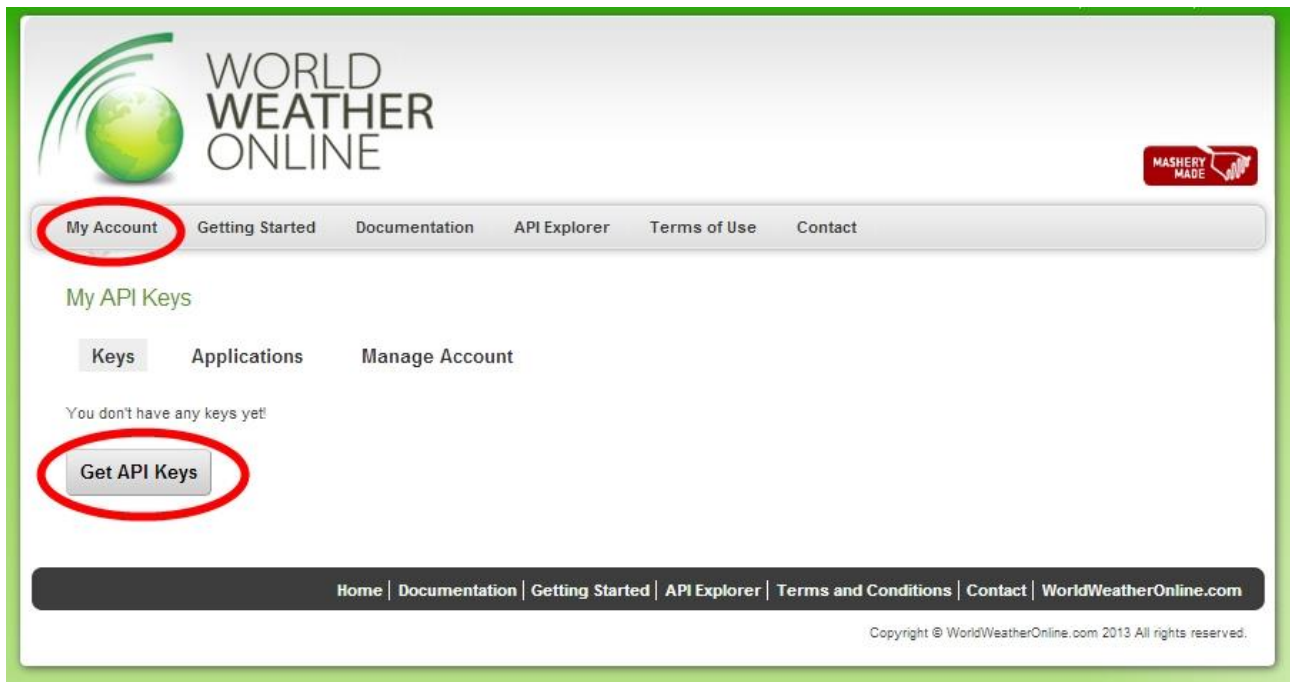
WORLD
WEATHER
ONLINE

MASHERY MADE

My Account Getting Started Documentation API Explorer Terms of Use Contact

My API Keys

Keys Applications Manage Account

You don't have any keys yet!

Get API Keys

Home | Documentation | Getting Started | API Explorer | Terms and Conditions | Contact | WorldWeatherOnline.com

Copyright © WorldWeatherOnline.com 2013 All rights reserved.